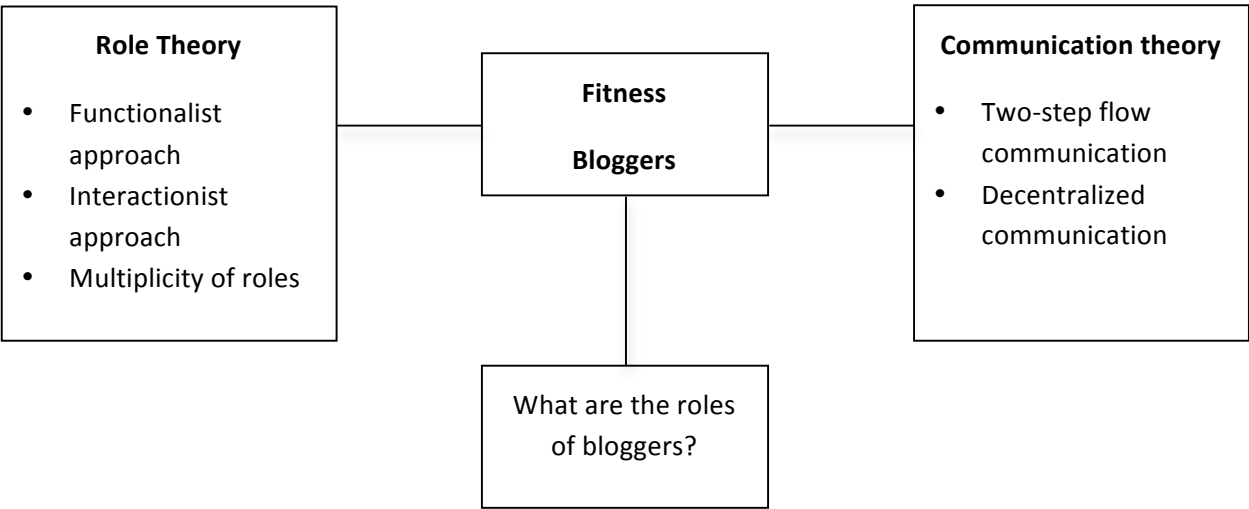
**Role Theory**

- Functionalist approach
- Interactionist approach
- Multiplicity of roles

**Fitness**

**Bloggers**

**Communication theory**

- Two-step flow communication
- Decentralized communication

What are the roles of bloggers?